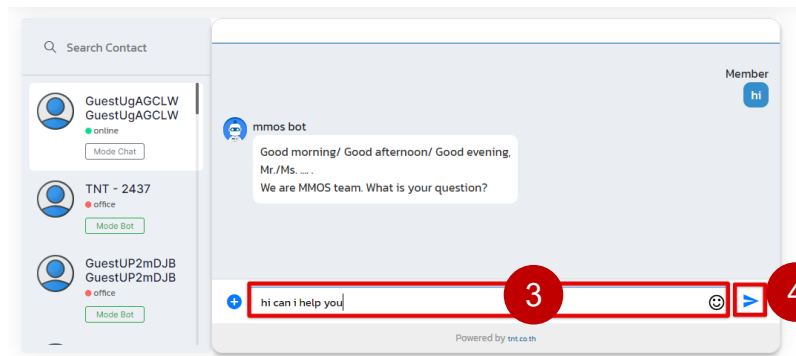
Search Contact

GuestUgAGCLW
GuestUgAGCLW
online
Mode Chat

TNT - 2437
office
Mode Bot

GuestUP2mDJB
GuestUP2mDJB
office
Mode Bot

Member
hi

mmos bot
Good morning/ Good afternoon/ Good evening,
Mr./Ms. .... .
We are MMOS team. What is your question?

hi can i help you

3

4

Powered by tnt.co.th